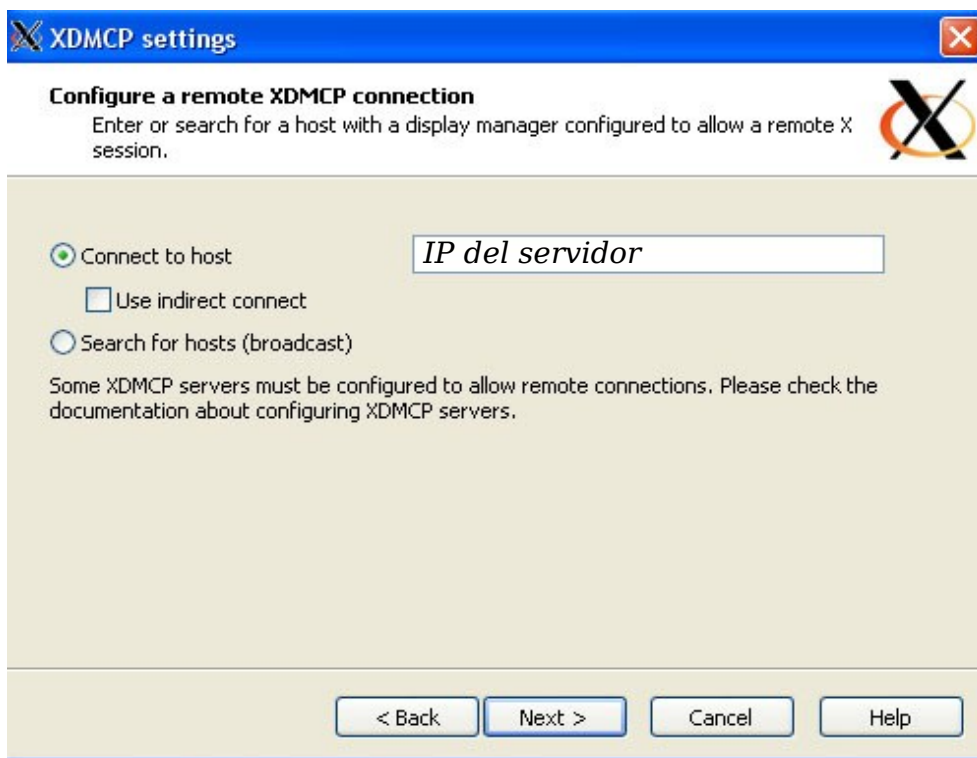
XDMCP settings

Configure a remote XDMCP connection

Enter or search for a host with a display manager configured to allow a remote X session.

Connect to host

IP del servidor

Use indirect connect

Search for hosts (broadcast)

Some XDMCP servers must be configured to allow remote connections. Please check the documentation about configuring XDMCP servers.

< Back

Next >

Cancel

Help